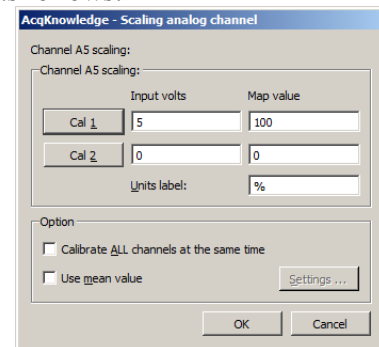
AcqKnowledge - Scaling analog channel

Channel A5 scaling:

Channel A5 scaling:

| | Input volts | Map value |
|---|---|---|
| Cal 1 | 5 | 100 |
| Cal 2 | 0 | 0 |
| | Units label: | % |

Option

Calibrate ALL channels at the same time

Use mean value

Settings ...

OK

Cancel